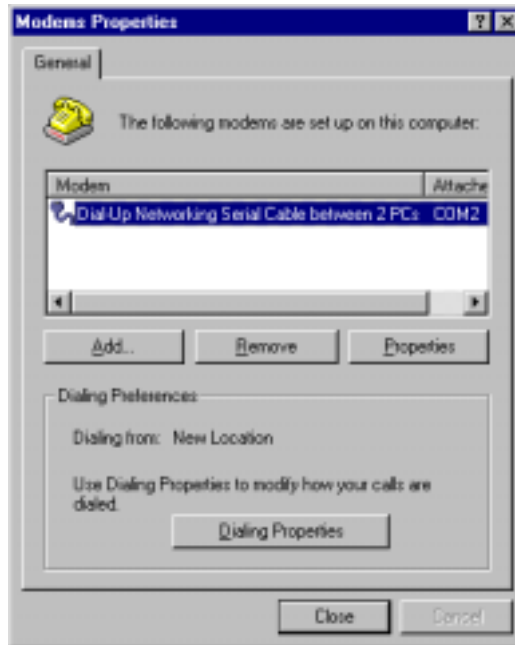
Modems Properties
? X
General

The following modems are set up on this computer:

| Modem | Attache |
|---|---|
| Dial-Up Networking Serial Cable between 2 PCs | COM2 |

Add... Remove Properties

Dialing Preferences

Dialing from: New Location

Use Dialing Properties to modify how your calls are dialed.

Dialing Properties

Close Cancel